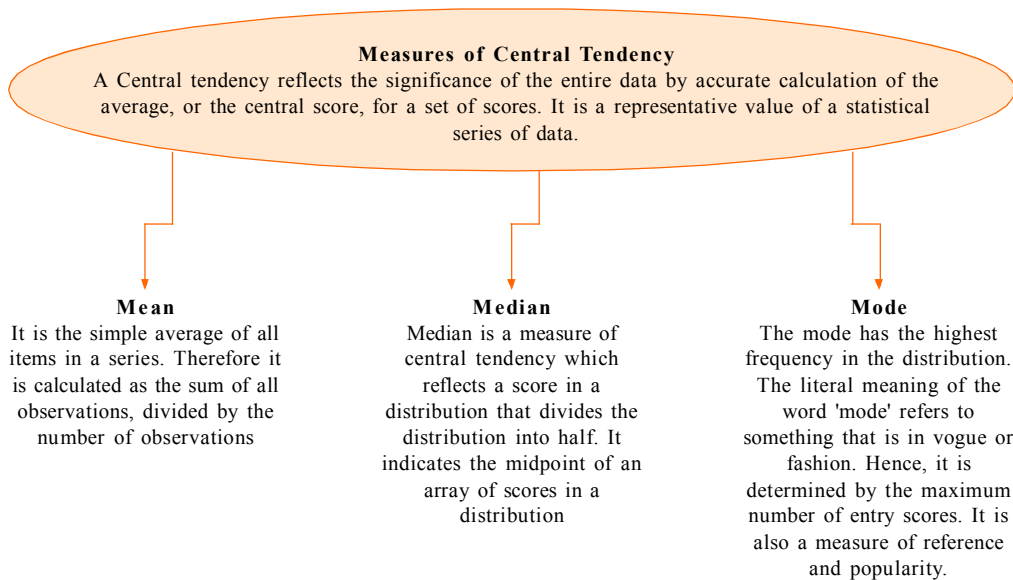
Measures of Central Tendency
A Central tendency reflects the significance of the entire data by accurate calculation of the average, or the central score, for a set of scores. It is a representative value of a statistical series of data.

Mean
It is the simple average of all items in a series. Therefore it is calculated as the sum of all observations, divided by the number of observations

Median
Median is a measure of central tendency which reflects a score in a distribution that divides the distribution into half. It indicates the midpoint of an array of scores in a distribution

Mode
The mode has the highest frequency in the distribution. The literal meaning of the word 'mode' refers to something that is in vogue or fashion. Hence, it is determined by the maximum number of entry scores. It is also a measure of reference and popularity.